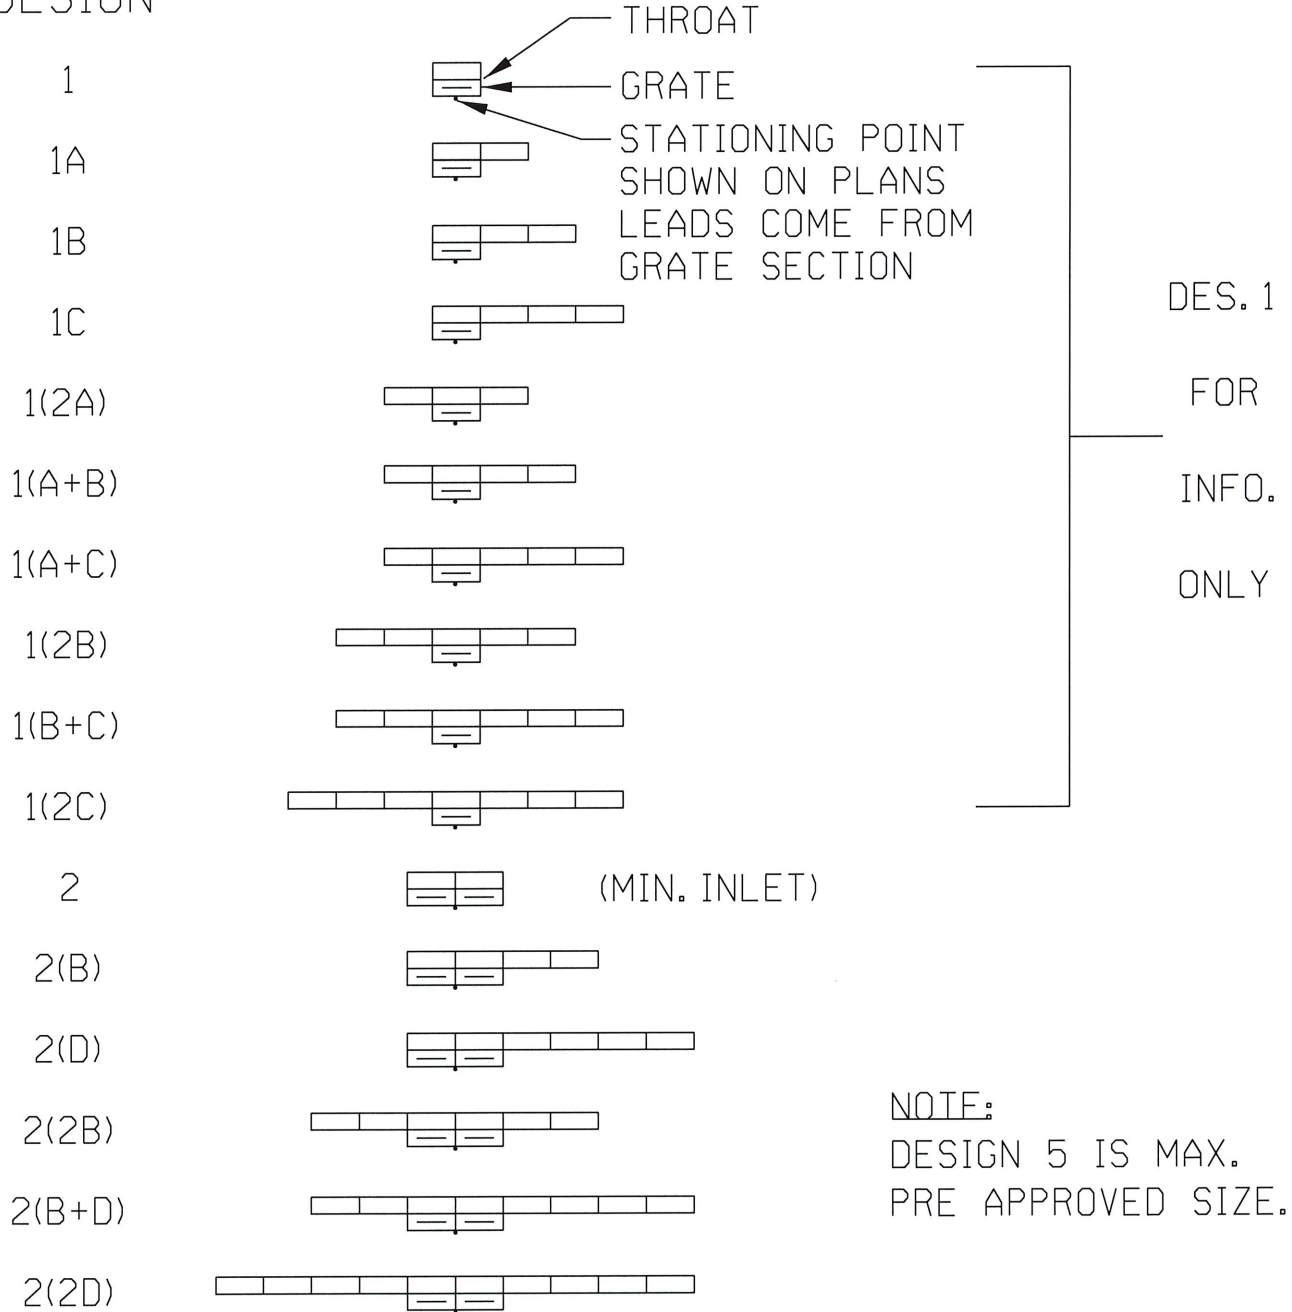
DESIGN

THROAT

1

GRATE

STATIONING POINT SHOWN ON PLANS LEADS COME FROM GRATE SECTION

1A

1B

1C

1(2A)

1(A+B)

1(A+C)

1(2B)

1(B+C)

1(2C)

DES. 1 FOR INFO. ONLY

2 (MIN. INLET)

2(B)

2(D)

2(2B)

2(B+D)

2(2D)

NOTE:
DESIGN 5 IS MAX. PRE APPROVED SIZE.